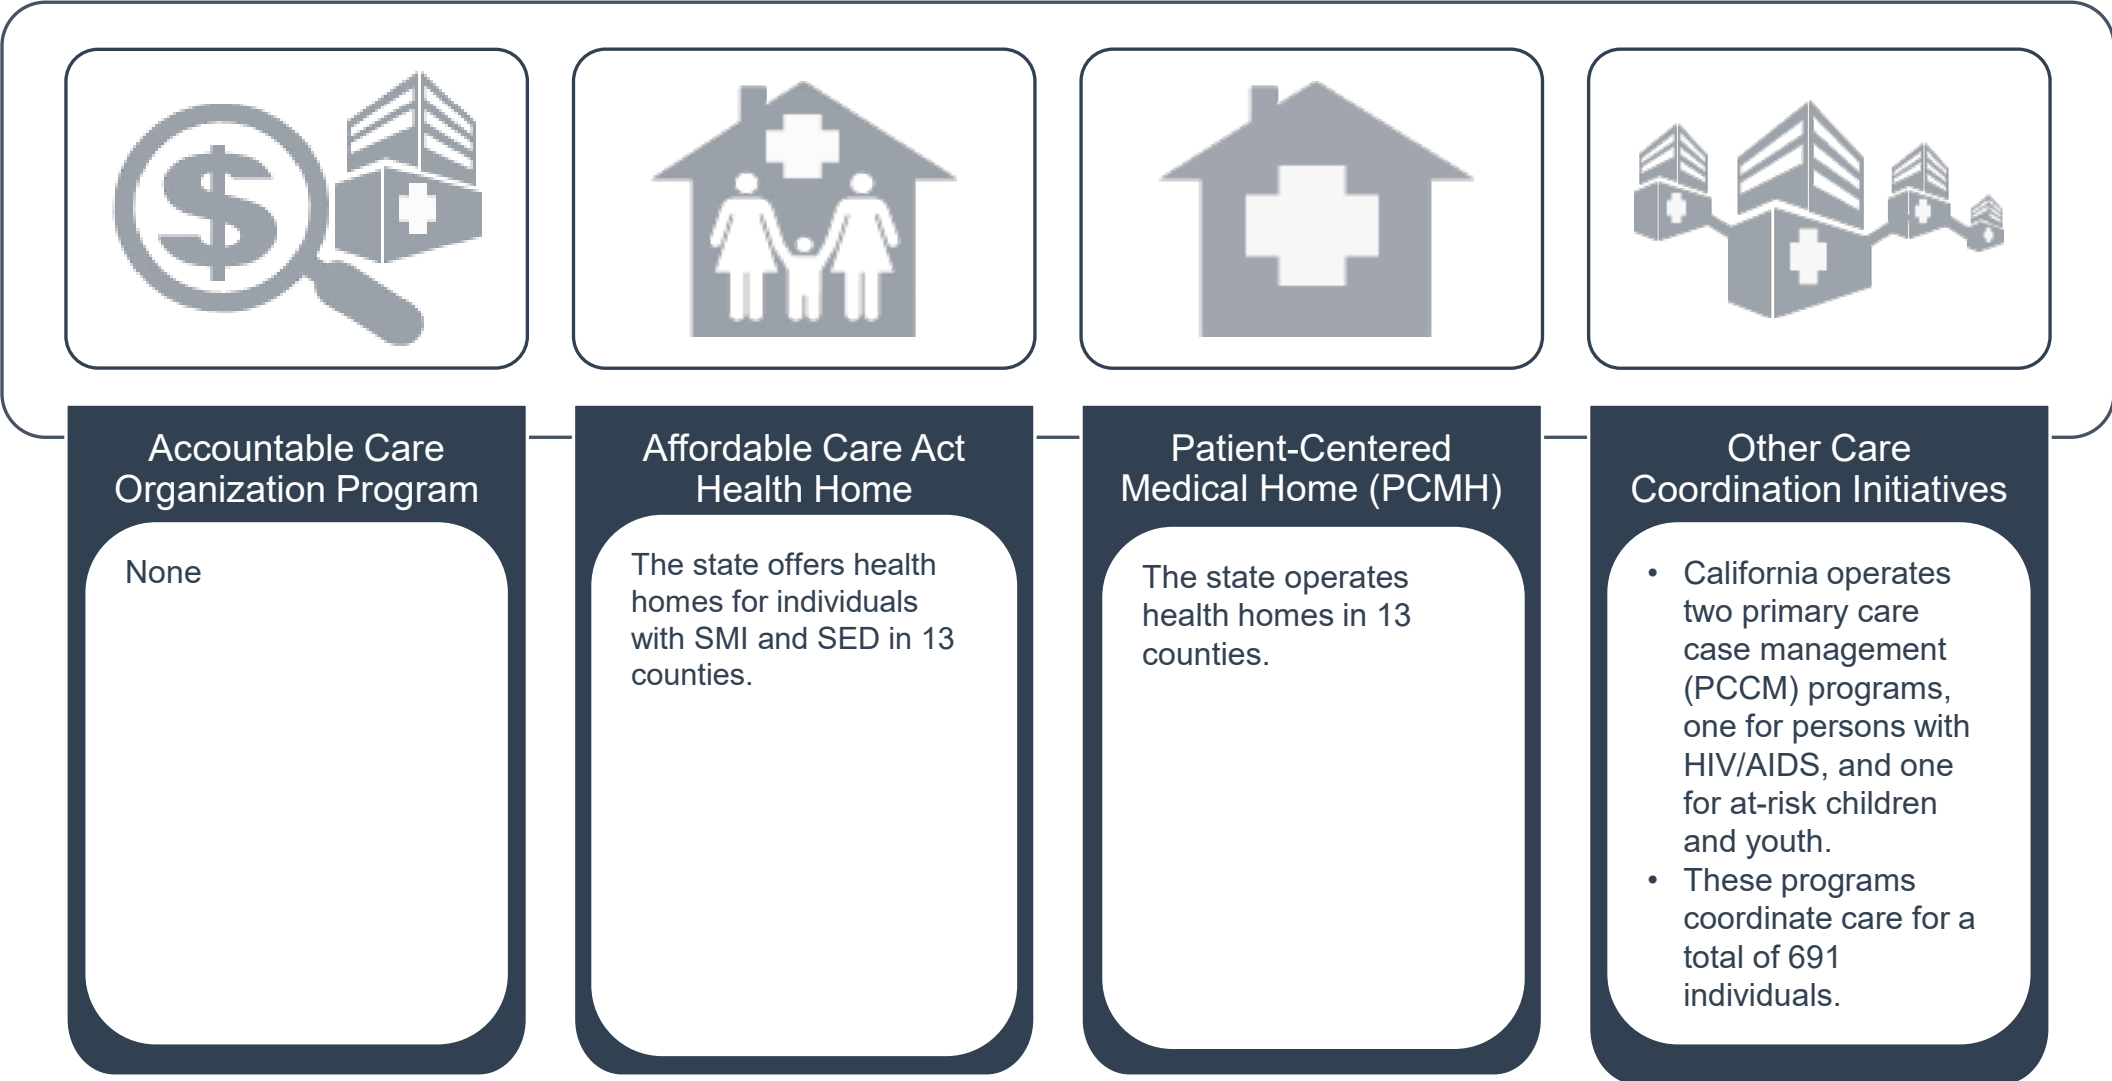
$

Accountable Care Organization Program

None

Affordable Care Act Health Home

The state offers health homes for individuals with SMI and SED in 13 counties.

Patient-Centered Medical Home (PCMH)

The state operates health homes in 13 counties.

Other Care Coordination Initiatives

- California operates two primary care case management (PCCM) programs, one for persons with HIV/AIDS, and one for at-risk children and youth.
- These programs coordinate care for a total of 691 individuals.